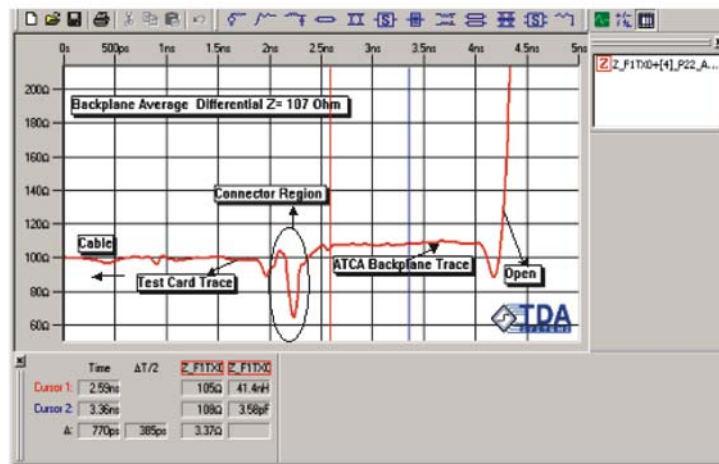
0s 500ps 1ns 1.5ns 2ns 2.5ns 3ns 3.5ns 4ns 4.5ns 5ns

Z Z_F1TX0+[4]_P22_A...

200Ω
180Ω
160Ω
140Ω
120Ω
100Ω
80Ω
60Ω

Backplane Average Differential Z= 107 Ohm

Connector Region

Cable

Test Card Trace

ATCA Backplane Trace

Open

TDA

| | Time | ΔT/2 | Z_F1TX0 | Z_F1TX0 |
|---|---|---|---|---|
| Cursor 1: | 2.59ns | | 105Ω | 41.4nH |
| Cursor 2: | 3.36ns | | 108Ω | 3.58pF |
| Δ: | 770ps | 385ps | 3.37Ω | |